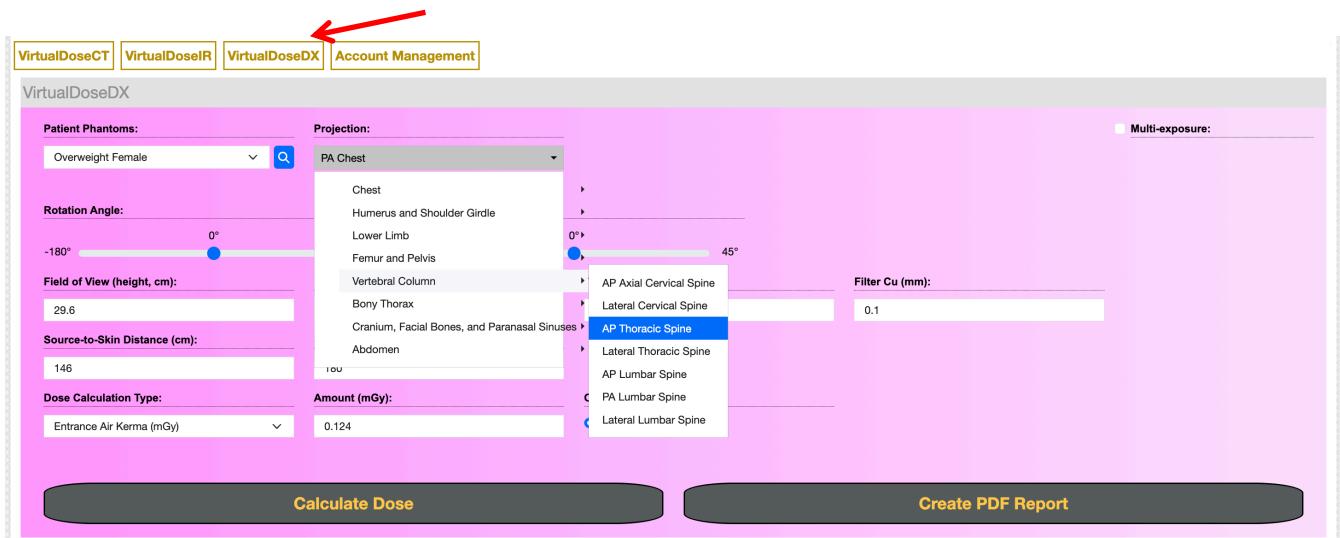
VirtualDoseCT VirtualDoseIR VirtualDoseDX Account Management

VirtualDoseDX

Patient Phantoms:
Overweight Female

Projection:
PA Chest

Multi-exposure:

Chest
Humerus and Shoulder Girdle
Lower Limb
Femur and Pelvis
Vertebral Column
Bony Thorax
Cranium, Facial Bones, and Paranasal Sinuses
Abdomen

AP Axial Cervical Spine
Lateral Cervical Spine
AP Thoracic Spine
Lateral Thoracic Spine
AP Lumbar Spine
PA Lumbar Spine
Lateral Lumbar Spine

Rotation Angle:
0°
-180°
0°
45°

Field of View (height, cm):
29.6

Filter Cu (mm):
0.1

Source-to-Skin Distance (cm):
146
180

Dose Calculation Type:
Entrance Air Kerma (mGy)

Amount (mGy):
0.124

Calculate Dose

Create PDF Report